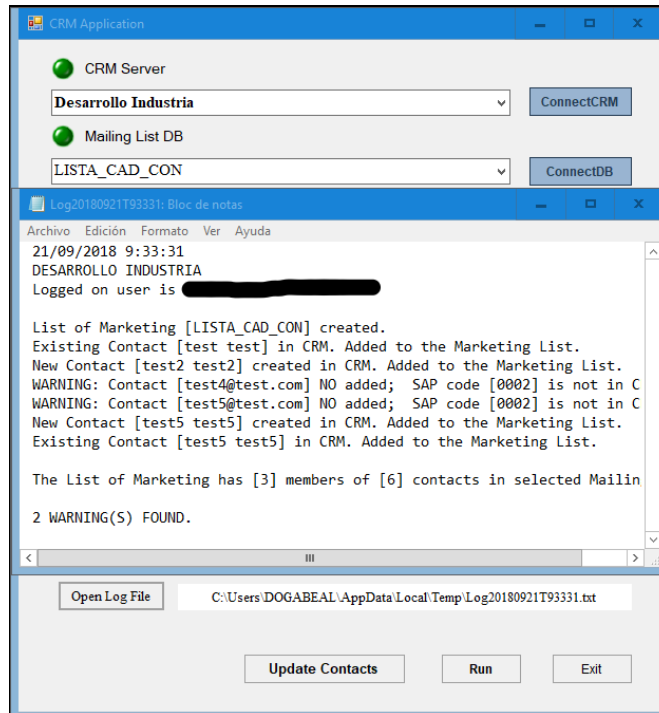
CRM Application

CRM Server

Desarrollo Industria

ConnectCRM

Mailing List DB

LISTA_CAD_CON

ConnectDB

Log20180921T93331: Bloc de notas

Archivo Edición Formato Ver Ayuda

21/09/2018 9:33:31
DESARROLLO INDUSTRIA
Logged on user is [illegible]

List of Marketing [LISTA_CAD_CON] created.
Existing Contact [test test] in CRM. Added to the Marketing List.
New Contact [test2 test2] created in CRM. Added to the Marketing List.
WARNING: Contact [test4@test.com] NO added; SAP code [0002] is not in C
WARNING: Contact [test5@test.com] NO added; SAP code [0002] is not in C
New Contact [test5 test5] created in CRM. Added to the Marketing List.
Existing Contact [test5 test5] in CRM. Added to the Marketing List.

The List of Marketing has [3] members of [6] contacts in selected Mailin

2 WARNING(S) FOUND.

Open Log File

C:\Users\DOGABEAL\AppData\Local\Temp\Log20180921T93331.txt

Update Contacts

Run

Exit